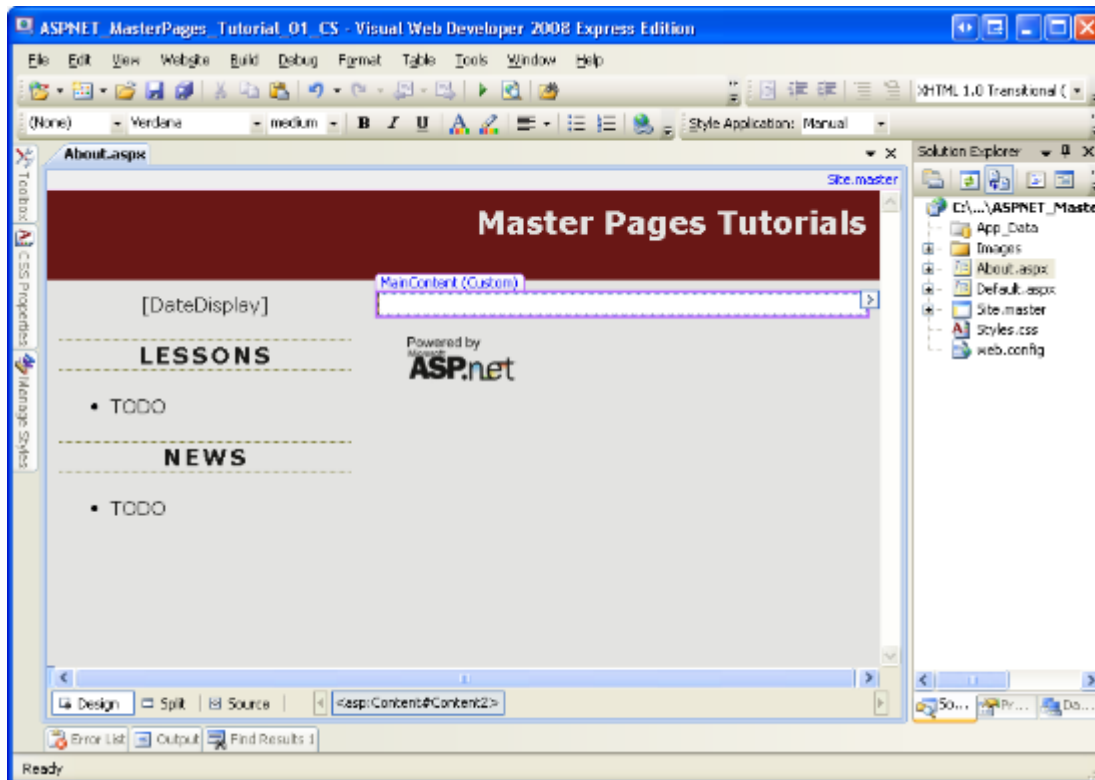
ASPNET_MasterPages_Tutorial_01_CS - Visual Web Developer 2008 Express Edition

File Edit View Website Build Debug Format Table Tools Window Help

XHTML 1.0 Transitional (

(None) Verdana medium B I U Style Application: Manual

Toolbox CSS Properties Manage Styles

About.aspx

Site.master

Master Pages Tutorials

MainContent (Custom)

[DateDisplay]

LESSONS

• TODO

NEWS

• TODO

Powered by Microsoft ASP.net

Design Split Source <asp:Content#Content2>

Solution Explorer

C:\...\ASPNET_Maste
App_Data
Images
About.aspx
Default.aspx
Site.master
Styles.css
web.config

So... Pr... Da...

Error List Output Find Results 1

Ready